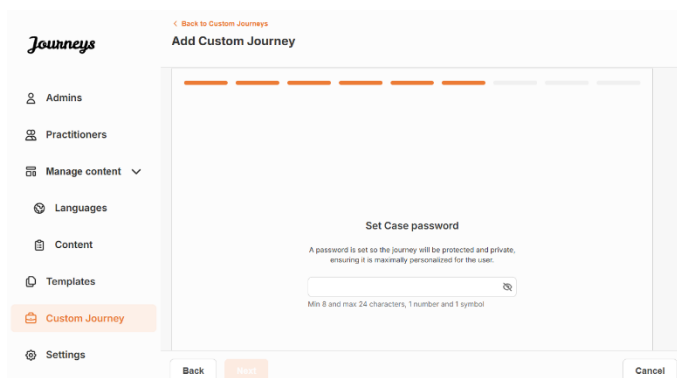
Journeys

Admins

Practitioners

Manage content

Languages

Content

Templates

Custom Journey

Settings

< Back to Custom Journeys

Add Custom Journey

Set Case password

A password is set so the journey will be protected and private, ensuring it is maximally personalized for the user.

Min 8 and max 24 characters, 1 number and 1 symbol

Back

Next

Cancel